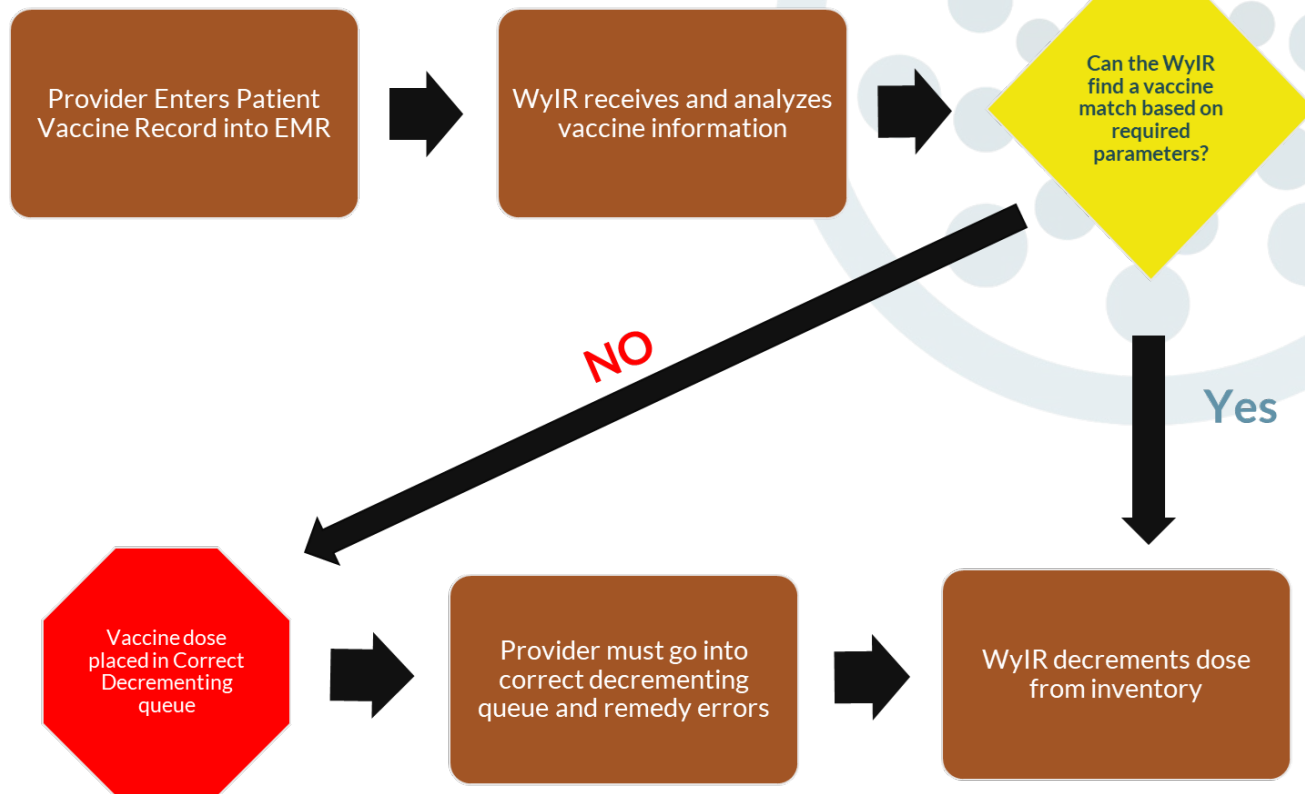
Provider Enters Patient Vaccine Record into EMR

WyIR receives and analyzes vaccine information

Can the WyIR find a vaccine match based on required parameters?

NO

Yes

Vaccine dose placed in Correct Decrementing queue

Provider must go into correct decrementing queue and remedy errors

WyIR decrements dose from inventory